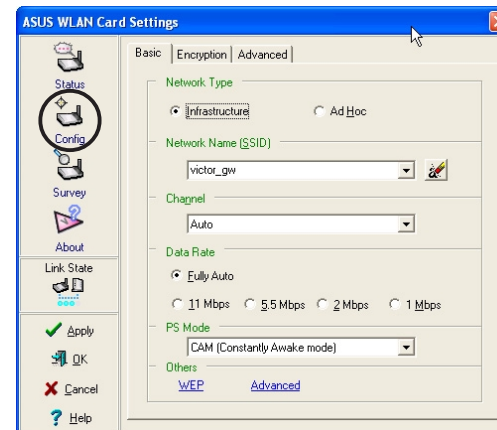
ASUS WLAN Card Settings

Status
Config
Survey
About
Link State
Apply
OK
Cancel
Help

Basic | Encryption | Advanced

Network Type
Infrastructure
Ad Hoc

Network Name (SSID)
victor_gw

Channel
Auto

Data Rate
Fully Auto
11 Mbps
5.5 Mbps
2 Mbps
1 Mbps

PS Mode
CAM (Constantly Awake mode)

Others
WEP
Advanced